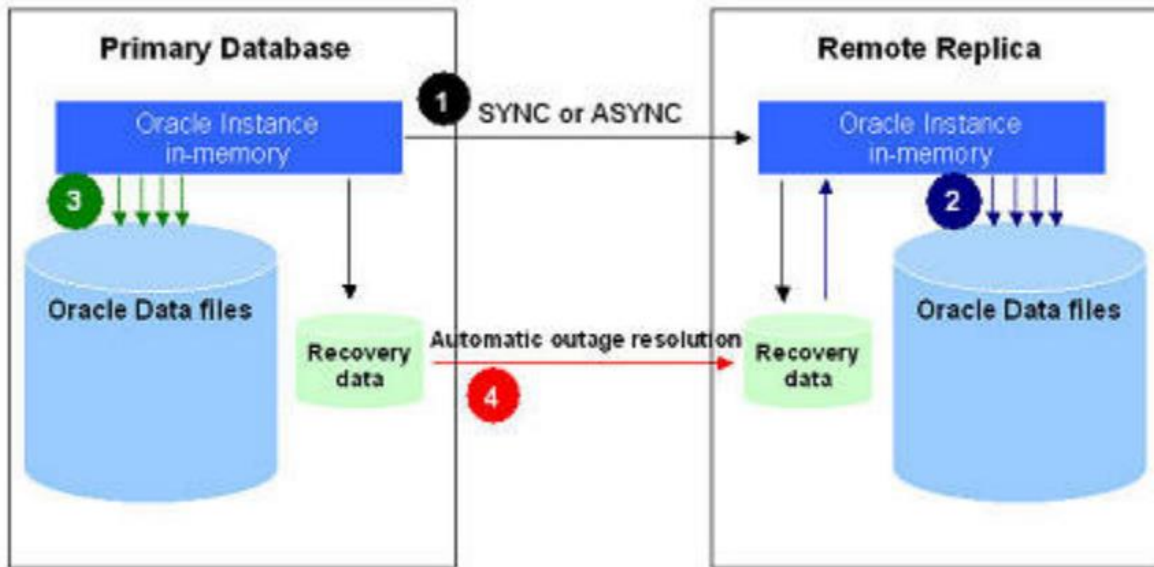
Primary Database

Oracle Instance in-memory

3

Oracle Data files

Recovery data

1

SYNC or ASYNC

Automatic outage resolution

4

Remote Replica

Oracle Instance in-memory

2

Recovery data

Oracle Data files